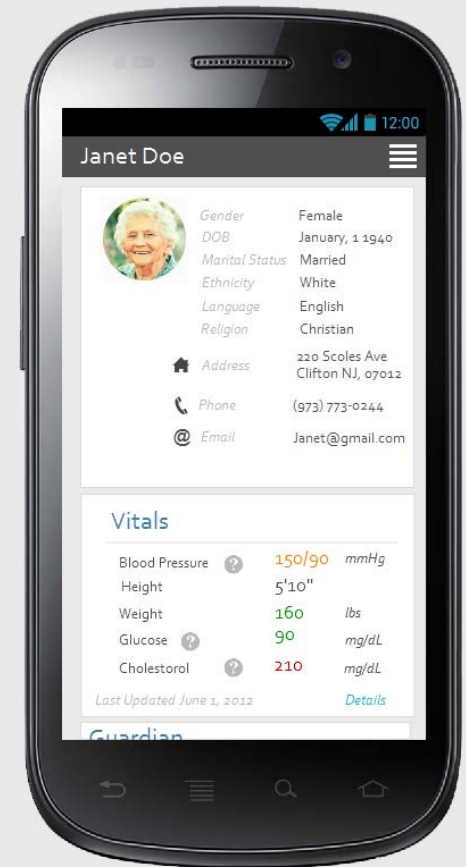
12:00

Janet Doe

Gender Female
DOB January, 1 1940
Marital Status Married
Ethnicity White
Language English
Religion Christian
Address 220 Scoles Ave Clifton NJ, 07012
Phone (973) 773-0244
Email Janet@gmail.com

Vitals

| | | |
|---|---|---|
| Blood Pressure ? | 150/90 | mmHg |
| Height | 5'10" | |
| Weight | 160 | lbs |
| Glucose ? | 90 | mg/dL |
| Cholestorol ? | 210 | mg/dL |

Last Updated June 1, 2012 Details

Guardian